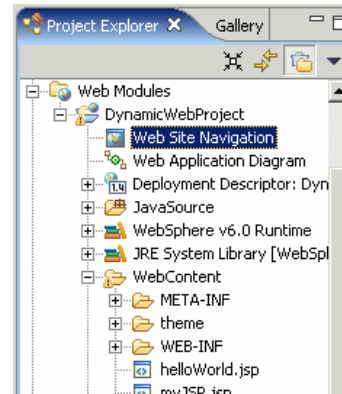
Project Explorer ✕ Gallery

Web Modules
DynamicWebProject
Web Site Navigation
Web Application Diagram
Deployment Descriptor: Dyn
JavaSource
WebSphere v6.0 Runtime
JRE System Library [WebSpl
WebContent
META-INF
theme
WEB-INF
helloWorld.jsp
myJSP.jsp